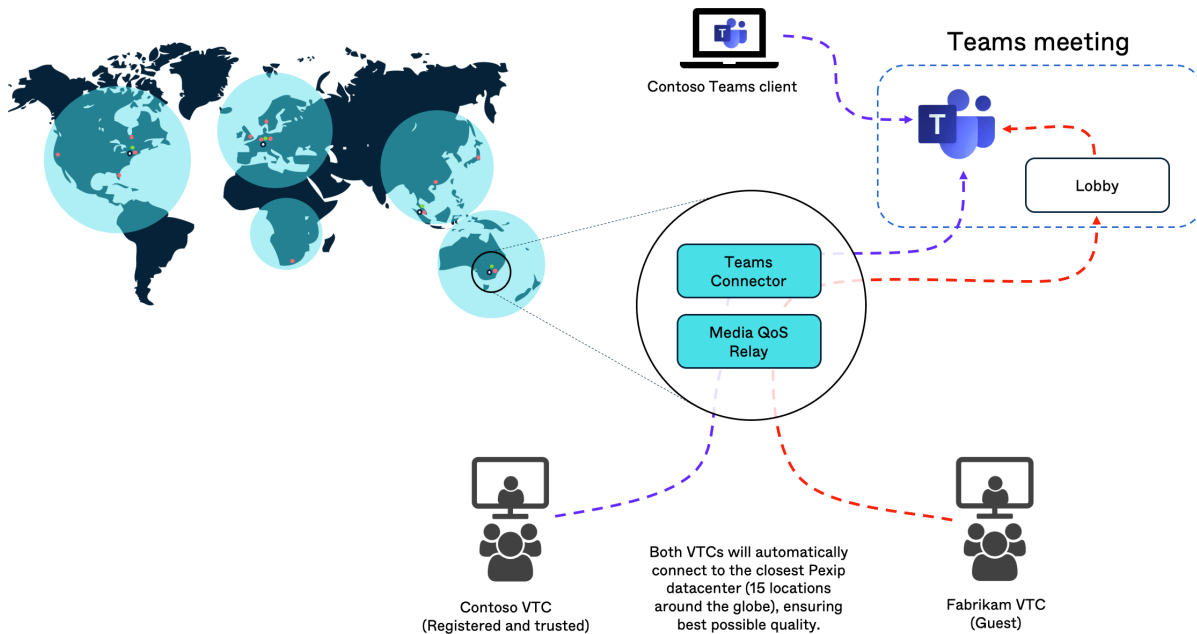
Contoso Teams client

Teams meeting

Lobby

Teams Connector

Media QoS Relay

Contoso VTC
(Registered and trusted)

Both VTCs will automatically connect to the closest Pexip datacenter (15 locations around the globe), ensuring best possible quality.

Fabrikam VTC
(Guest)